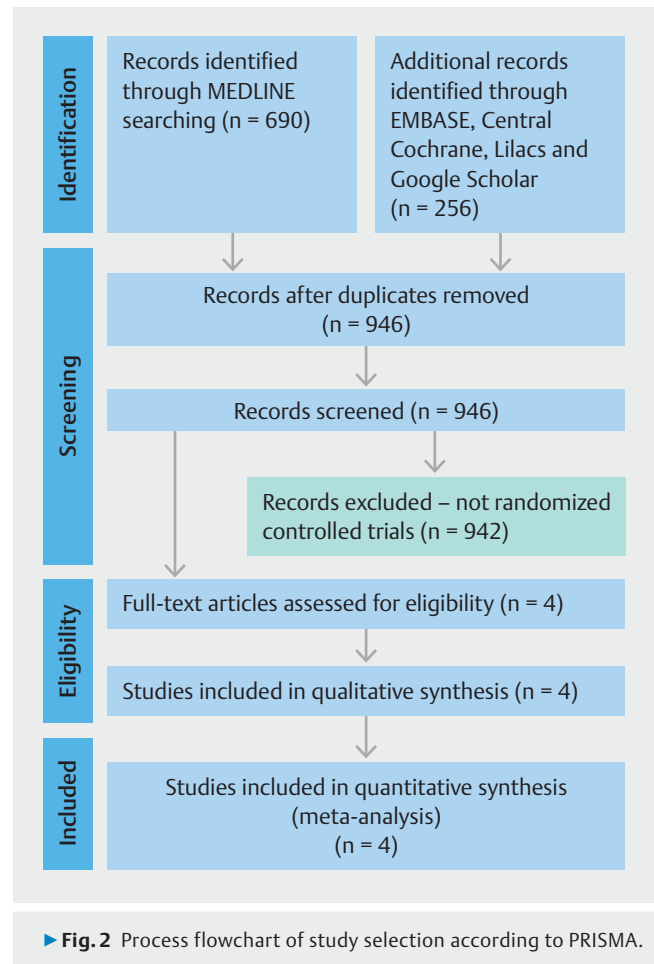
Identification

Records identified through MEDLINE searching (n = 690)

Additional records identified through EMBASE, Central Cochrane, Lilacs and Google Scholar (n = 256)

Screening

Records after duplicates removed (n = 946)

Records screened (n = 946)

Records excluded – not randomized controlled trials (n = 942)

Eligibility

Full-text articles assessed for eligibility (n = 4)

Studies included in qualitative synthesis (n = 4)

Included

Studies included in quantitative synthesis (meta-analysis) (n = 4)

▶Fig. 2 Process flowchart of study selection according to PRISMA.